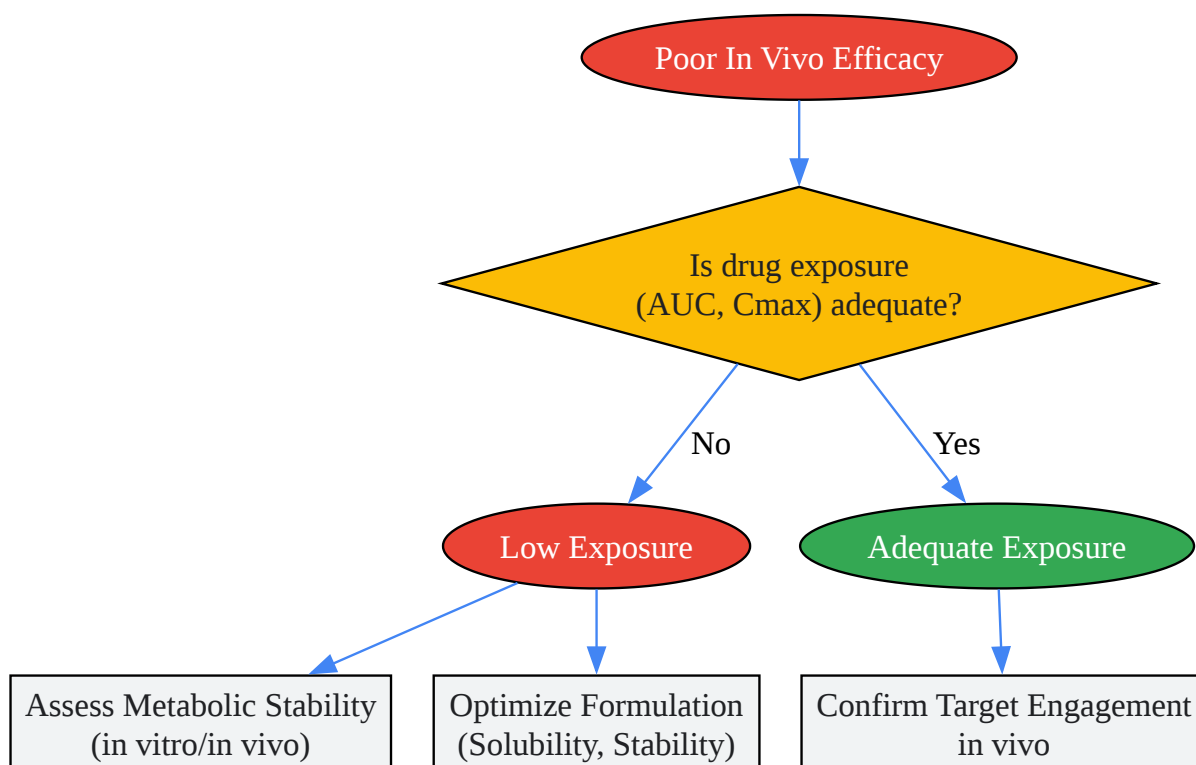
Poor In Vivo Efficacy

Is drug exposure (AUC, Cmax) adequate?

No

Yes

Low Exposure

Adequate Exposure

Assess Metabolic Stability (in vitro/in vivo)

Optimize Formulation (Solubility, Stability)

Confirm Target Engagement in vivo